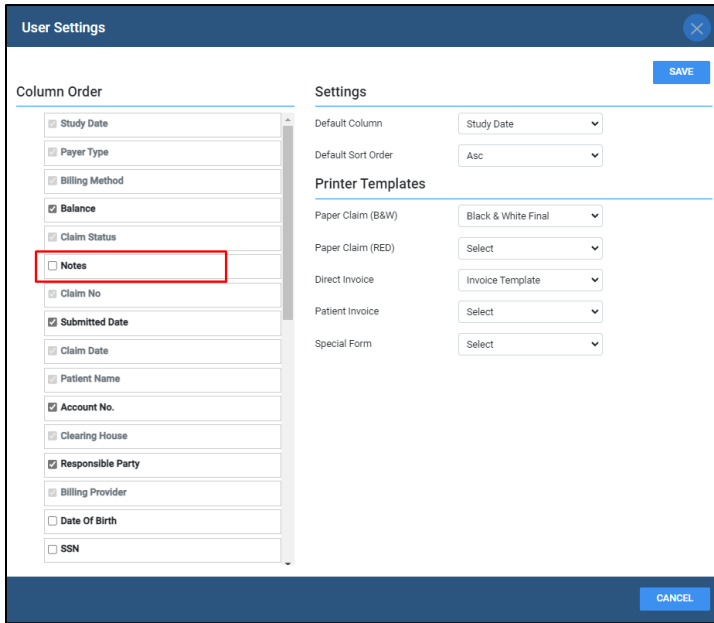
User Settings

SAVE

Column Order

Study Date
Payer Type
Billing Method
Balance
Claim Status
Notes
Claim No
Submitted Date
Claim Date
Patient Name
Account No.
Clearing House
Responsible Party
Billing Provider
Date Of Birth
SSN

Settings

| | |
|---|---|
| Default Column | Study Date |
| Default Sort Order | Asc |

Printer Templates

| | |
|---|---|
| Paper Claim (B&W) | Black & White Final |
| Paper Claim (RED) | Select |
| Direct Invoice | Invoice Template |
| Patient Invoice | Select |
| Special Form | Select |

CANCEL